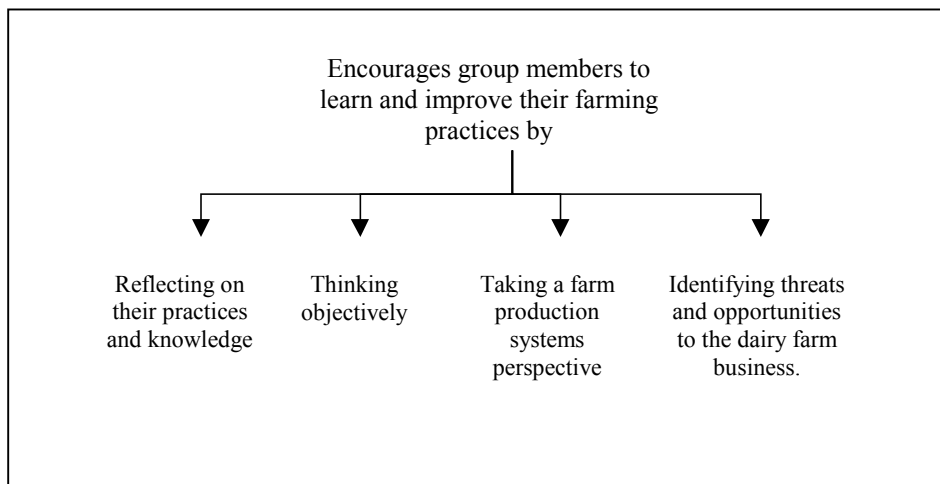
Encourages group members to learn and improve their farming practices by

Reflecting on their practices and knowledge

Thinking objectively

Taking a farm production systems perspective

Identifying threats and opportunities to the dairy farm business.